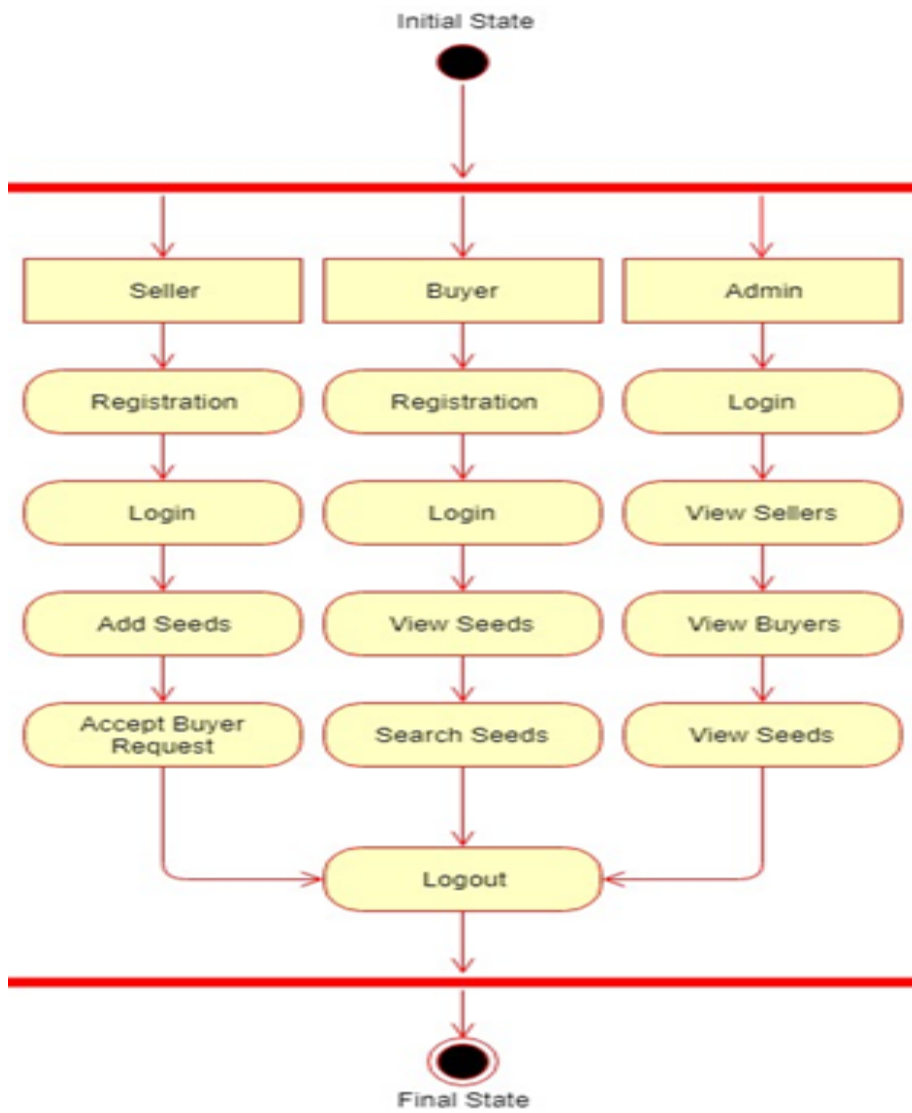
Initial State

Seller

Buyer

Admin

Registration

Registration

Login

Login

Login

View Sellers

Add Seeds

View Seeds

View Buyers

Accept Buyer Request

Search Seeds

View Seeds

Logout

Final State